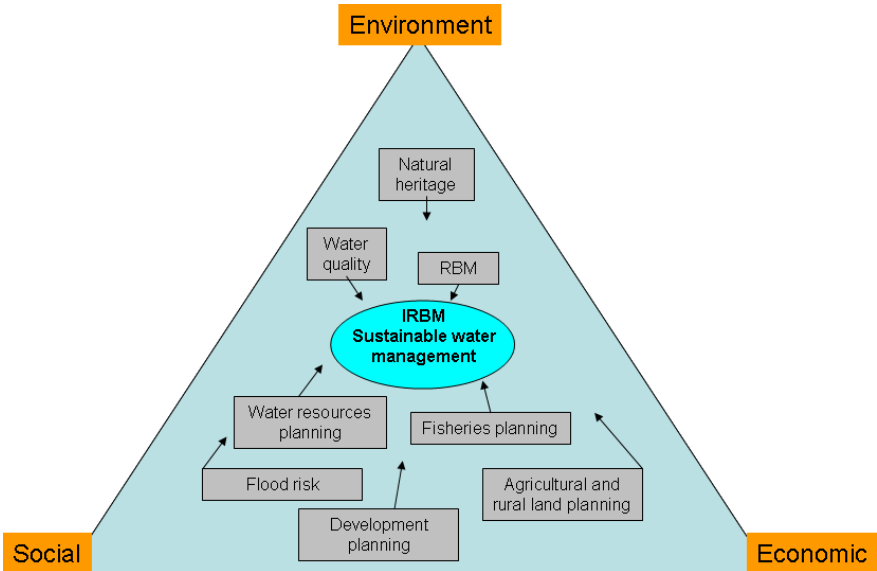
Environment

Natural heritage

Water quality

RBM

IRBM
Sustainable water management

Water resources planning

Fisheries planning

Flood risk

Agricultural and rural land planning

Development planning

Social

Economic